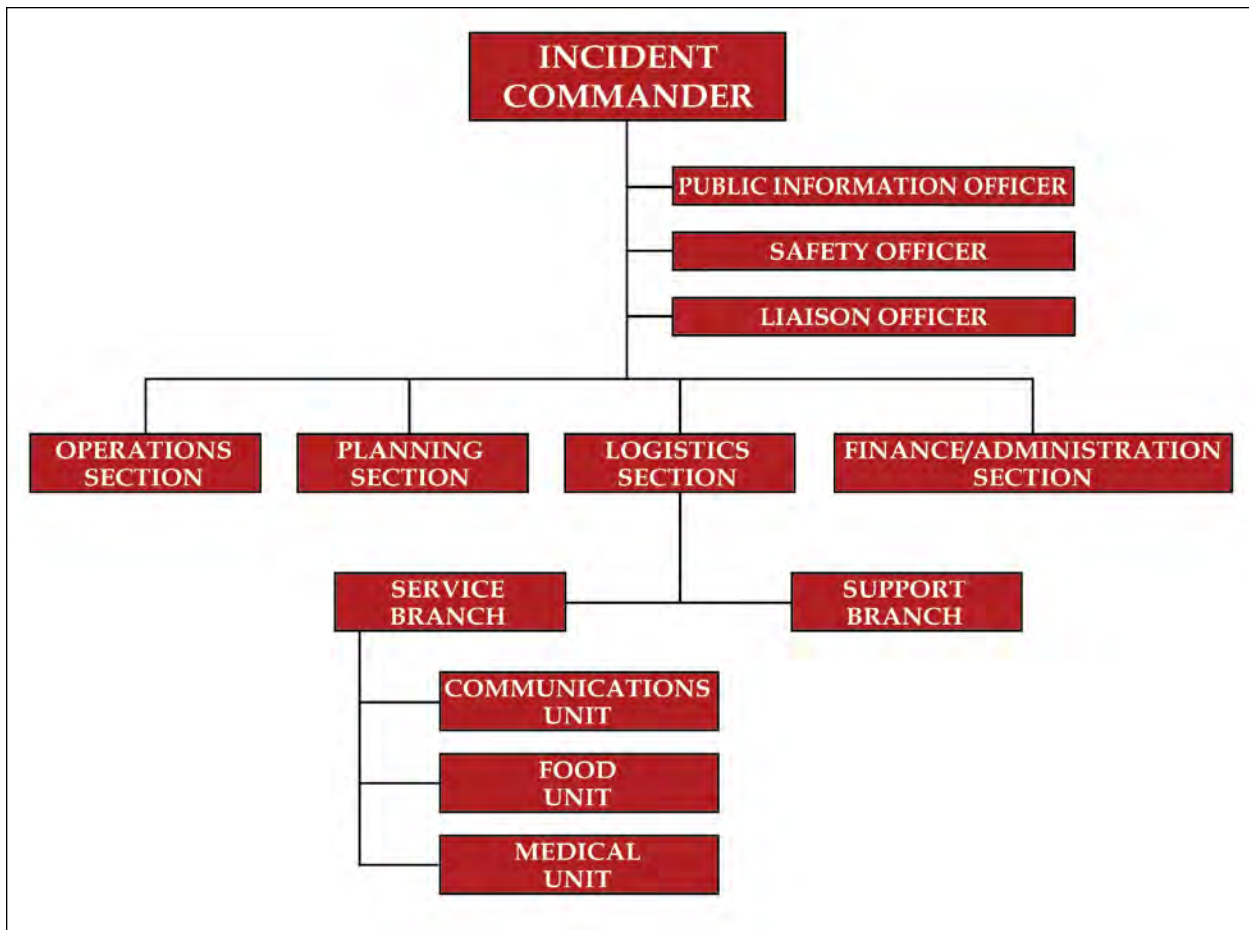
INCIDENT COMMANDER

PUBLIC INFORMATION OFFICER

SAFETY OFFICER

LIAISON OFFICER

OPERATIONS SECTION

PLANNING SECTION

LOGISTICS SECTION

FINANCE/ADMINISTRATION SECTION

SERVICE BRANCH

SUPPORT BRANCH

COMMUNICATIONS UNIT

FOOD UNIT

MEDICAL UNIT